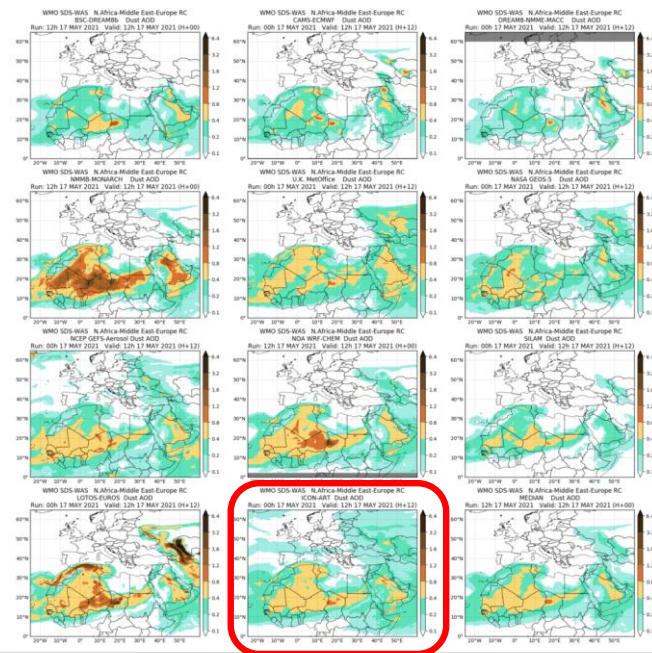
WMO SDS-WAS N.Africa-Middle East-Europe RC
BSC-DREAM8b Dust AOD
Run: 12h 17 MAY 2021 Valid: 12h 17 MAY 2021 (H+00)

WMO SDS-WAS N.Africa-Middle East-Europe RC
CAMS-ECMWF Dust AOD
Run: 00h 17 MAY 2021 Valid: 12h 17 MAY 2021 (H+12)

WMO SDS-WAS N.Africa-Middle East-Europe RC
DREAM8-NMME-MACC Dust AOD
Run: 00h 17 MAY 2021 Valid: 12h 17 MAY 2021 (H+12)

WMO SDS-WAS N.Africa-Middle East-Europe RC
NMMB-MONARCH Dust AOD
Run: 12h 17 MAY 2021 Valid: 12h 17 MAY 2021 (H+00)

WMO SDS-WAS N.Africa-Middle East-Europe RC
U.K. MetOffice Dust AOD
Run: 00h 17 MAY 2021 Valid: 12h 17 MAY 2021 (H+12)

WMO SDS-WAS N.Africa-Middle East-Europe RC
NASA GEOS-5 Dust AOD
Run: 00h 17 MAY 2021 Valid: 12h 17 MAY 2021 (H+12)

WMO SDS-WAS N.Africa-Middle East-Europe RC
NCEP GEFS-Aerosol Dust AOD
Run: 00h 17 MAY 2021 Valid: 12h 17 MAY 2021 (H+12)

WMO SDS-WAS N.Africa-Middle East-Europe RC
NOA WRF-CHEM Dust AOD
Run: 12h 17 MAY 2021 Valid: 12h 17 MAY 2021 (H+00)

WMO SDS-WAS N.Africa-Middle East-Europe RC
SILAM Dust AOD
Run: 00h 17 MAY 2021 Valid: 12h 17 MAY 2021 (H+12)

WMO SDS-WAS N.Africa-Middle East-Europe RC
LOTOS-EUROS Dust AOD
Run: 00h 17 MAY 2021 Valid: 12h 17 MAY 2021 (H+12)

WMO SDS-WAS N.Africa-Middle East-Europe RC
ICON-ART Dust AOD
Run: 00h 17 MAY 2021 Valid: 12h 17 MAY 2021 (H+12)

WMO SDS-WAS N.Africa-Middle East-Europe RC
MEDIAN Dust AOD
Run: 12h 17 MAY 2021 Valid: 12h 17 MAY 2021 (H+00)

60°N 50°N 40°N 30°N 20°N 10°N 0°
20°W 10°W 0° 10°E 20°E 30°E 40°E 50°E
6.4 3.2 1.6 1.2 0.8 0.4 0.2 0.1